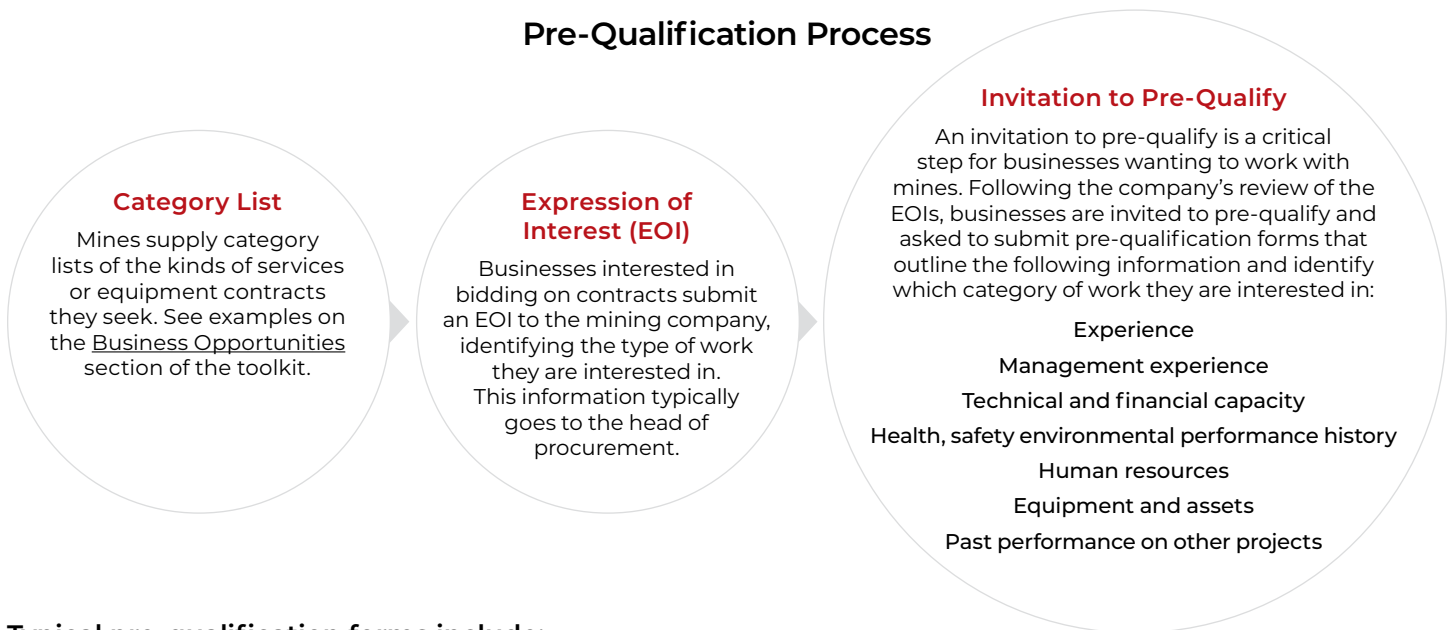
Pre-Qualification Process

Category List

Mines supply category lists of the kinds of services or equipment contracts they seek. See examples on the Business Opportunities section of the toolkit.

Expression of Interest (EOI)

Businesses interested in bidding on contracts submit an EOI to the mining company, identifying the type of work they are interested in. This information typically goes to the head of procurement.

Invitation to Pre-Qualify

An invitation to pre-qualify is a critical step for businesses wanting to work with mines. Following the company's review of the EOIs, businesses are invited to pre-qualify and asked to submit pre-qualification forms that outline the following information and identify which category of work they are interested in:

Experience

Management experience

Technical and financial capacity

Health, safety environmental performance history

Human resources

Equipment and assets

Past performance on other projects

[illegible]